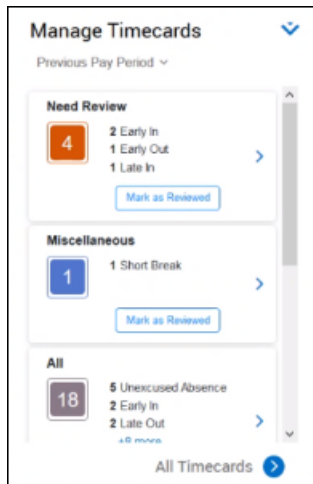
Manage Timecards

Previous Pay Period

Need Review

4

2 Early In
1 Early Out
1 Late In

Mark as Reviewed

Miscellaneous

1

1 Short Break

Mark as Reviewed

All

18

5 Unexcused Absence
2 Early In
2 Late Out
+8 more

All Timecards